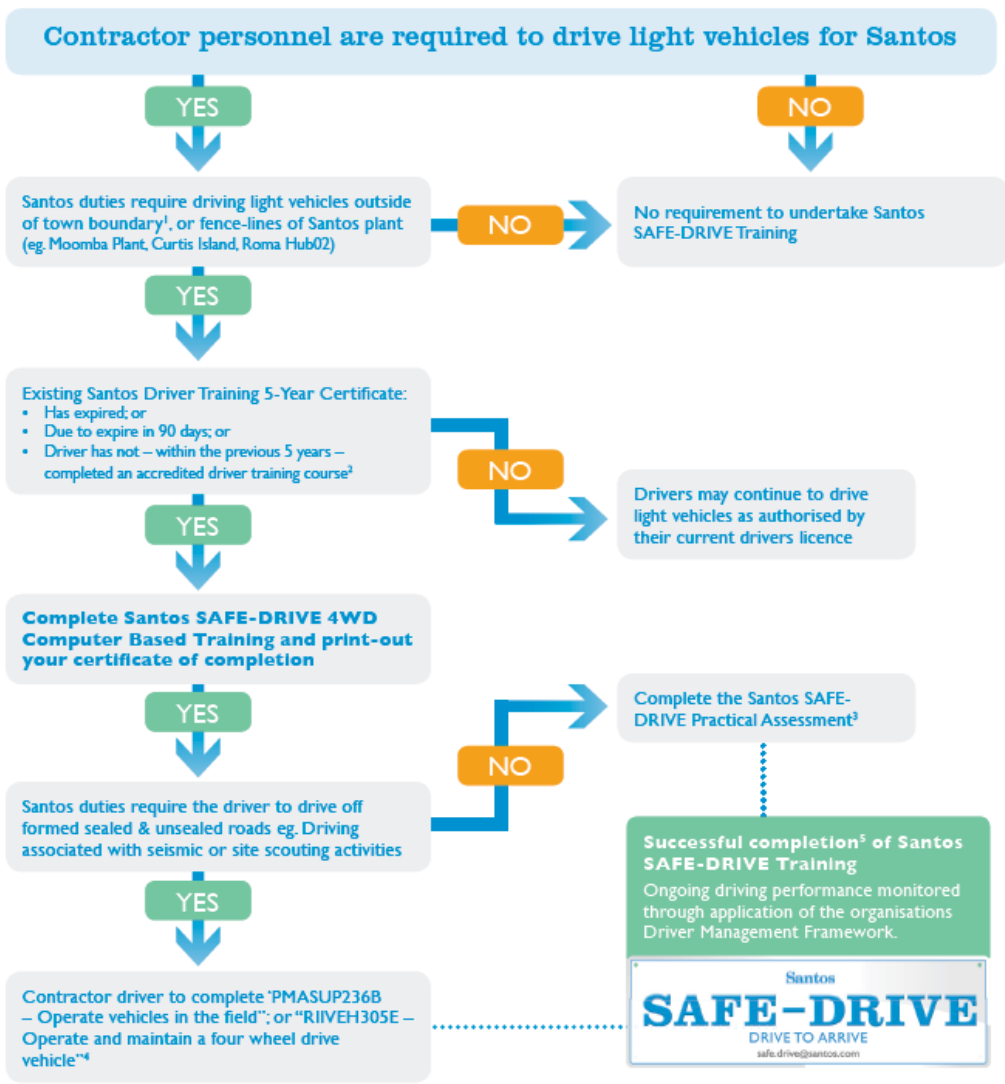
Contractor personnel are required to drive light vehicles for Santos

YES

NO

Santos duties require driving light vehicles outside of town boundary$^1$, or fence-lines of Santos plant (eg. Moomba Plant, Curtis Island, Roma Hub02)

NO

No requirement to undertake Santos SAFE-DRIVE Training

YES

Existing Santos Driver Training 5-Year Certificate:
• Has expired; or
• Due to expire in 90 days; or
• Driver has not – within the previous 5 years – completed an accredited driver training course$^2$

NO

Drivers may continue to drive light vehicles as authorised by their current drivers licence

YES

Complete Santos SAFE-DRIVE 4WD Computer Based Training and print-out your certificate of completion

YES

Complete the Santos SAFE-DRIVE Practical Assessment$^3$

NO

Santos duties require the driver to drive off formed sealed & unsealed roads eg. Driving associated with seismic or site scouting activities

Successful completion$^5$ of Santos SAFE-DRIVE Training
Ongoing driving performance monitored through application of the organisations Driver Management Framework.

YES

Contractor driver to complete "PMASUP236B – Operate vehicles in the field"; or "RIIVEH305E – Operate and maintain a four wheel drive vehicle"$^4$

Santos
SAFE–DRIVE
DRIVE TO ARRIVE
safe.drive@santos.com